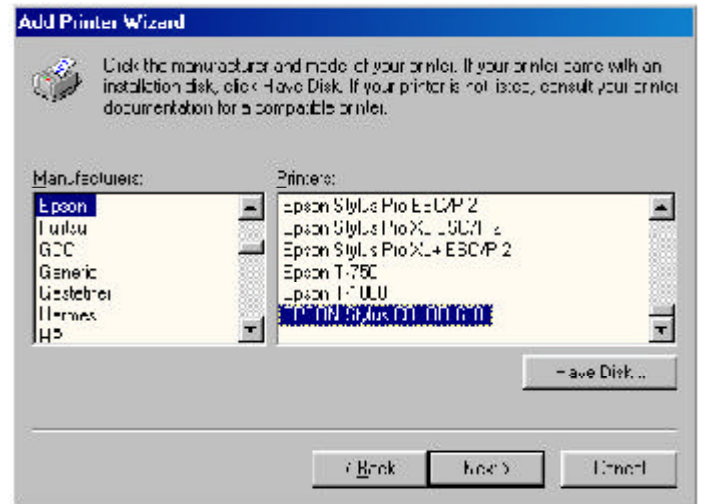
Add Printer Wizard

Click the manufacturer and model of your printer. If your printer came with an installation disk, click Have Disk. If your printer is not listed, consult your printer documentation for a compatible printer.

Manufacturers:
Epson
Fujitsu
GCC
Generic
Gestetner
Hermes
HP

Printers:
Epson Stylus Pro ESC/P 2
Epson Stylus Pro XL ESC/P 2
Epson Stylus Pro XL+ ESC/P 2
Epson T-750
Epson T-1000
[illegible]

Have Disk...

< Back
Next >
Cancel